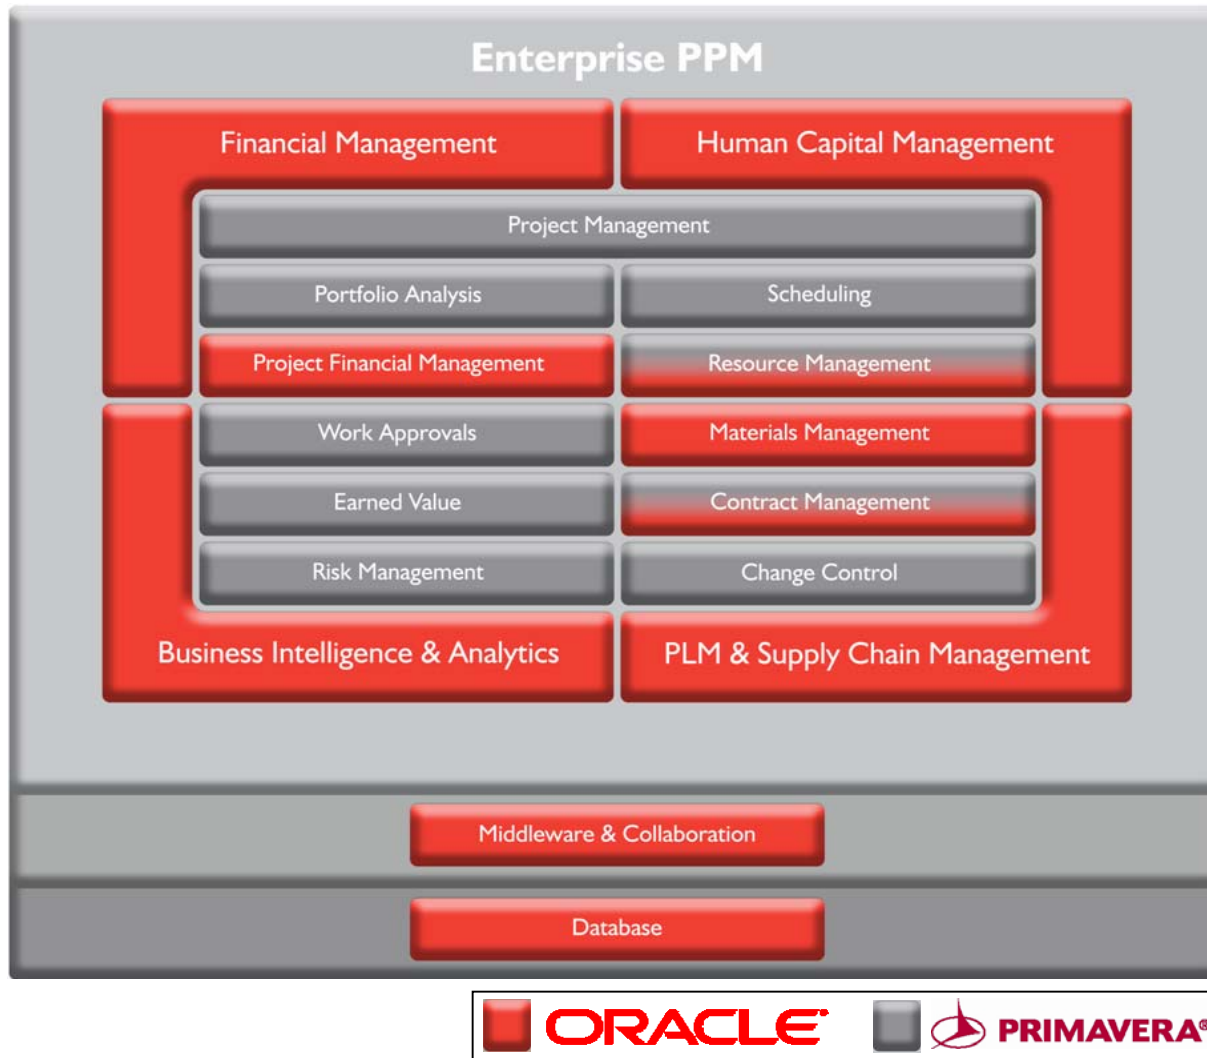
Enterprise PPM

Financial Management

Human Capital Management

Project Management

Portfolio Analysis

Scheduling

Project Financial Management

Resource Management

Work Approvals

Materials Management

Earned Value

Contract Management

Risk Management

Change Control

Business Intelligence & Analytics

PLM & Supply Chain Management

Middleware & Collaboration

Database

ORACLE

PRIMAVERA